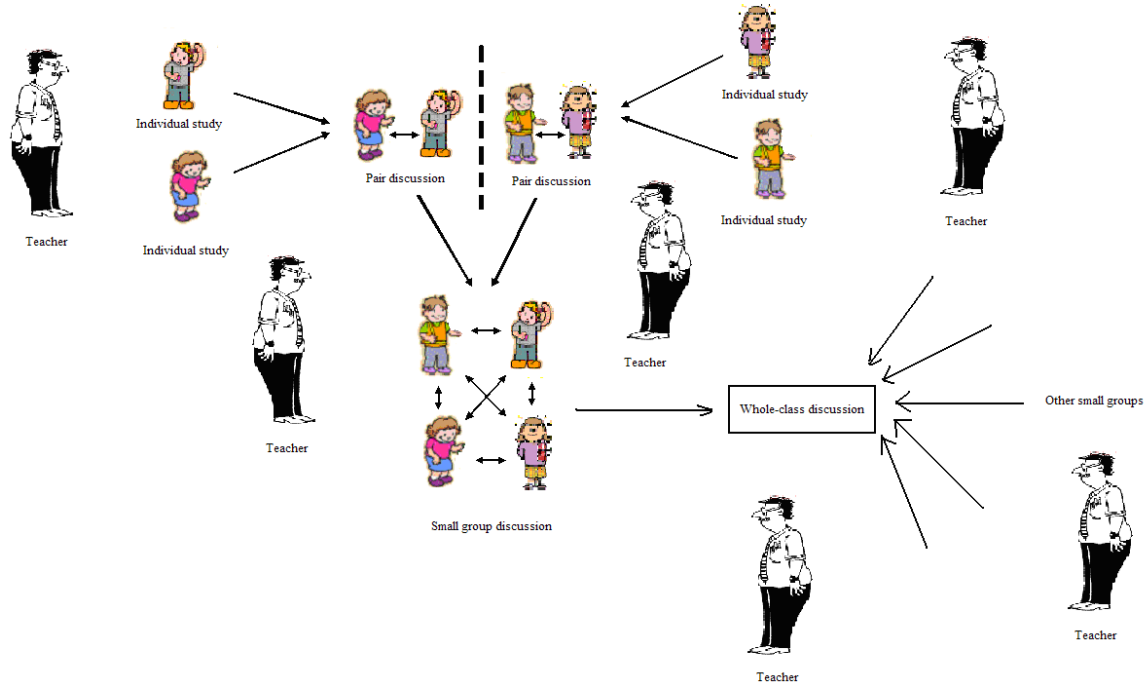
Teacher

Individual study

Individual study

Pair discussion

Pair discussion

Individual study

Individual study

Teacher

Teacher

Teacher

Small group discussion

Whole-class discussion

Other small groups

Teacher

Teacher